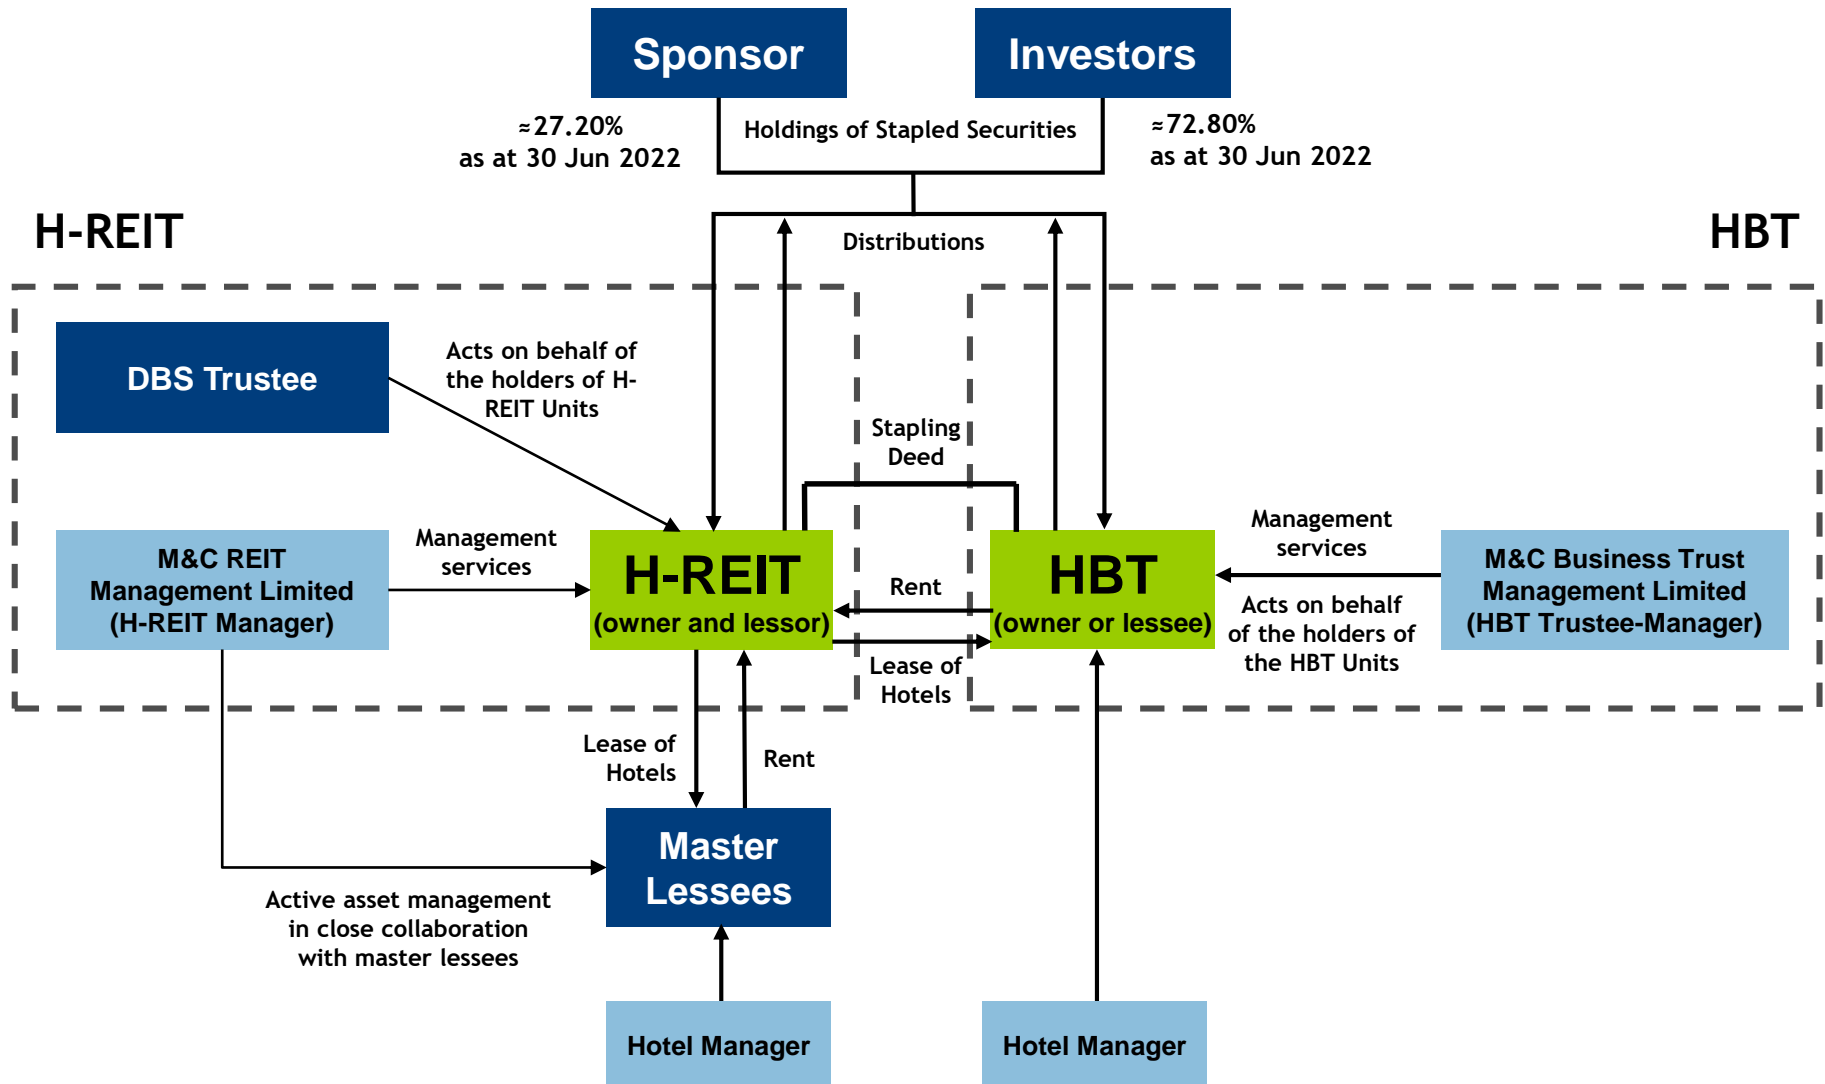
Sponsor

Investors

≈27.20%
as at 30 Jun 2022

Holdings of Stapled Securities

≈72.80%
as at 30 Jun 2022

H-REIT

HBT

Distributions

DBS Trustee

Acts on behalf of the holders of H-REIT Units

Stapling Deed

M&C REIT Management Limited (H-REIT Manager)

Management services

H-REIT
(owner and lessor)

Rent

HBT
(owner or lessee)

Management services

M&C Business Trust Management Limited (HBT Trustee-Manager)

Acts on behalf of the holders of the HBT Units

Lease of Hotels

Lease of Hotels

Rent

Master Lessees

Active asset management in close collaboration with master lessees

Hotel Manager

Hotel Manager